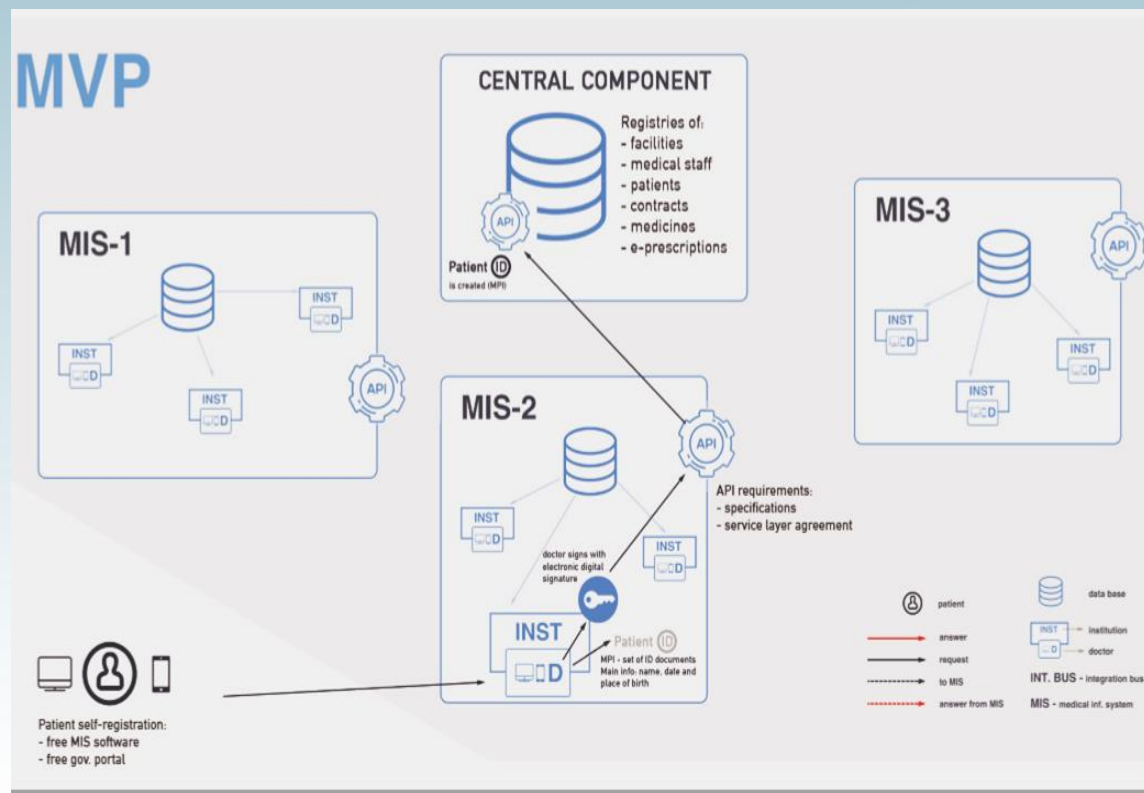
MVP

CENTRAL COMPONENT

Registries of:
- facilities
- medical staff
- patients
- contracts
- medicines
- e-prescriptions

API

Patient ID
is created (MPI)

MIS-1

INST D
INST D
INST D

API

MIS-3

API

INST D
INST D
INST D

MIS-2

API

API requirements:
- specifications
- service layer agreement

INST D
INST D

doctor signs with electronic digital signature

INST D

Patient ID
MPI - set of ID documents
Main info: name, date and place of birth

Patient self-registration:
- free MIS software
- free gov. portal

patient
answer
request
to MIS
answer from MIS

data base
INST - institution
D - doctor
INT. BUS - integration bus
MIS - medical inf. system